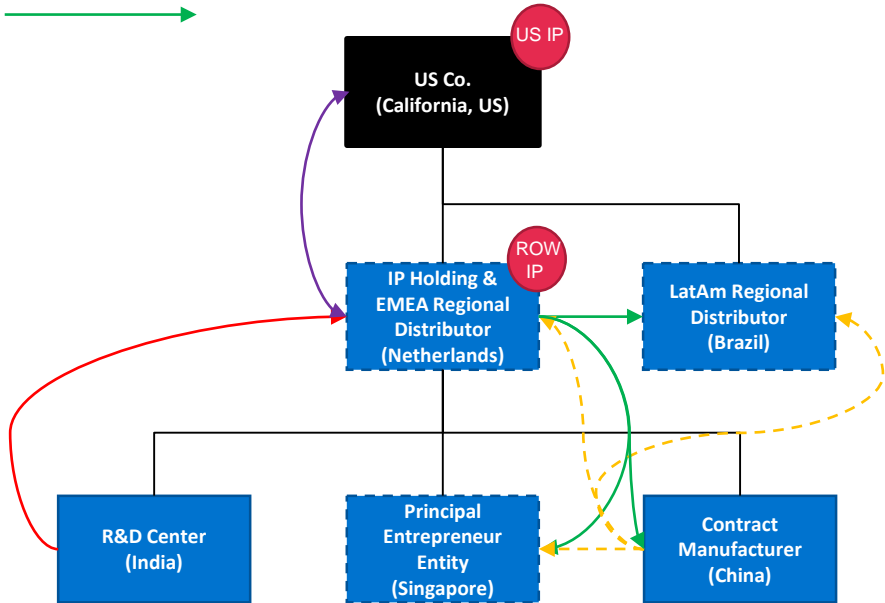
US IP

US Co.
(California, US)

ROW IP

IP Holding & EMEA Regional Distributor (Netherlands)

LatAm Regional Distributor (Brazil)

R&D Center (India)

Principal Entrepreneur Entity (Singapore)

Contract Manufacturer (China)